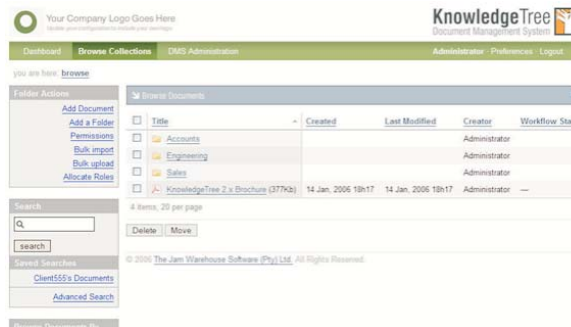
Your Company Logo Goes Here
Update your configuration to include your own logo

KnowledgeTree
Document Management System

Dashboard | Browse Collections | DMS Administration

Administrator · Preferences · Logout

you are here: browse

Folder Actions
Add Document
Add a Folder
Permissions
Bulk import
Bulk upload
Allocate Roles

Browse Documents

| | Title | Created | Last Modified | Creator | Workflow Sta |
|---|---|---|---|---|---|
| | Accounts | | | Administrator | |
| | Engineering | | | Administrator | |
| | Sales | | | Administrator | |
| | KnowledgeTree 2.x Brochure (377Kb) | 14 Jan, 2006 18h17 | 14 Jan, 2006 18h17 | Administrator | — |

4 items, 20 per page

Delete | Move

Search
search

Saved Searches
Client555's Documents
Advanced Search

© 2006 The Jam Warehouse Software (Pty) Ltd. All Rights Reserved.

Browse Documents By